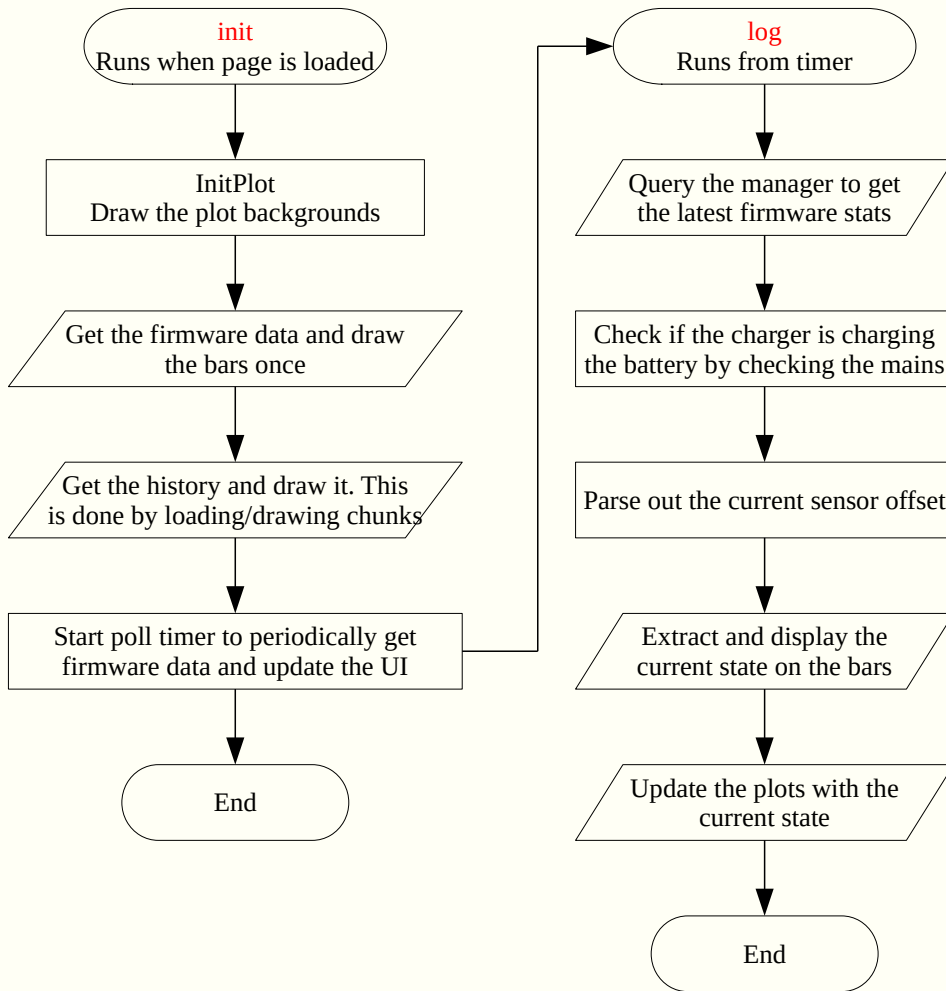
init
Runs when page is loaded

InitPlot
Draw the plot backgrounds

Get the firmware data and draw the bars once

Get the history and draw it. This is done by loading/drawing chunks

Start poll timer to periodically get firmware data and update the UI

End

log
Runs from timer

Query the manager to get the latest firmware stats

Check if the charger is charging the battery by checking the mains

Parse out the current sensor offset

Extract and display the current state on the bars

Update the plots with the current state

End